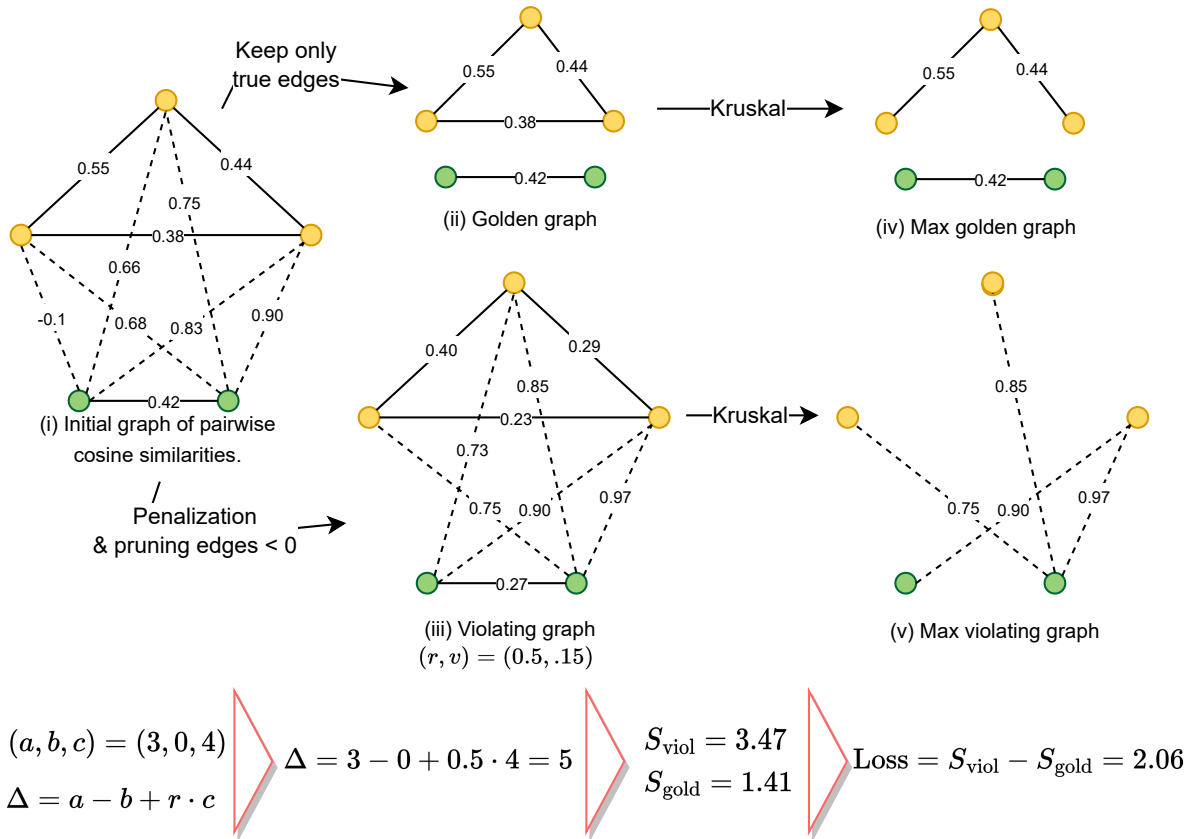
Keep only true edges

0.55
0.44
0.75
0.38
0.66
-0.1
0.68
0.83
0.90
0.42

(i) Initial graph of pairwise cosine similarities.

0.55
0.44
0.38
0.42

(ii) Golden graph

Kruskal

0.55
0.44
0.42

(iv) Max golden graph

Penalization & pruning edges < 0

0.40
0.29
0.85
0.23
0.73
0.75
0.90
0.97
0.27

(iii) Violating graph
$(r, v) = (0.5, .15)$

Kruskal

0.85
0.75
0.90
0.97

(v) Max violating graph

$(a, b, c) = (3, 0, 4)$
$\Delta = a - b + r \cdot c$

$\Delta = 3 - 0 + 0.5 \cdot 4 = 5$

$S_{\text{viol}} = 3.47$
$S_{\text{gold}} = 1.41$

$\text{Loss} = S_{\text{viol}} - S_{\text{gold}} = 2.06$